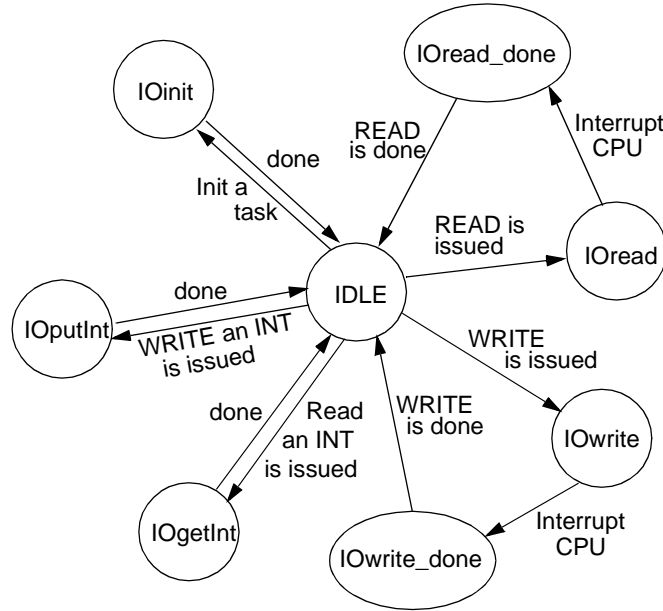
IOread_done

IOinit

READ is done

Interrupt CPU

done

Init a task

READ is issued

IOread

done

IDLE

IOputInt

WRITE an INT is issued

WRITE is issued

done

Read an INT is issued

WRITE is done

IOwrite

Interrupt CPU

IOgetInt

IOwrite_done